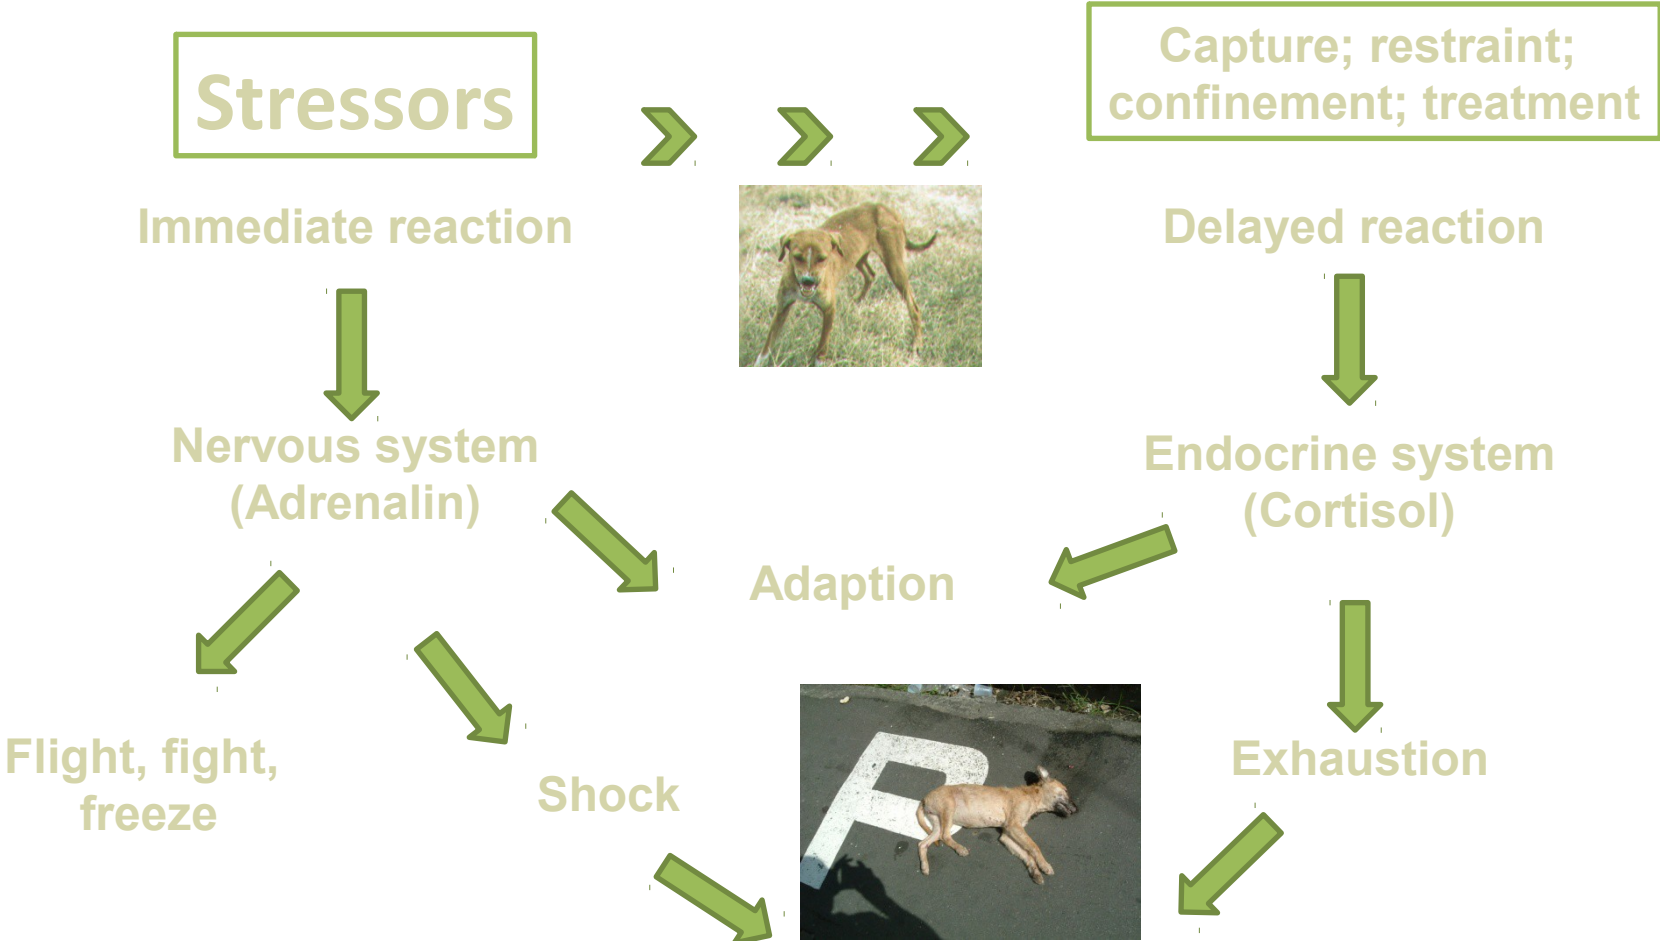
Stressors

Capture; restraint; confinement; treatment

Immediate reaction

Delayed reaction

Nervous system (Adrenalin)

Endocrine system (Cortisol)

Adaption

Flight, fight, freeze

Shock

Exhaustion